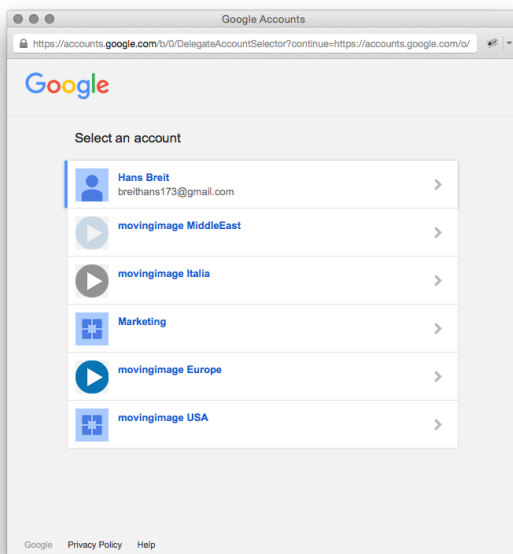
Google Accounts

https://accounts.google.com/b/0/DelegateAccountSelector?continue=https://accounts.google.com/o/

Google

Select an account

Hans Breit
breithans173@gmail.com

movingimage MiddleEast

movingimage Italia

Marketing

movingimage Europe

movingimage USA

Google Privacy Policy Help